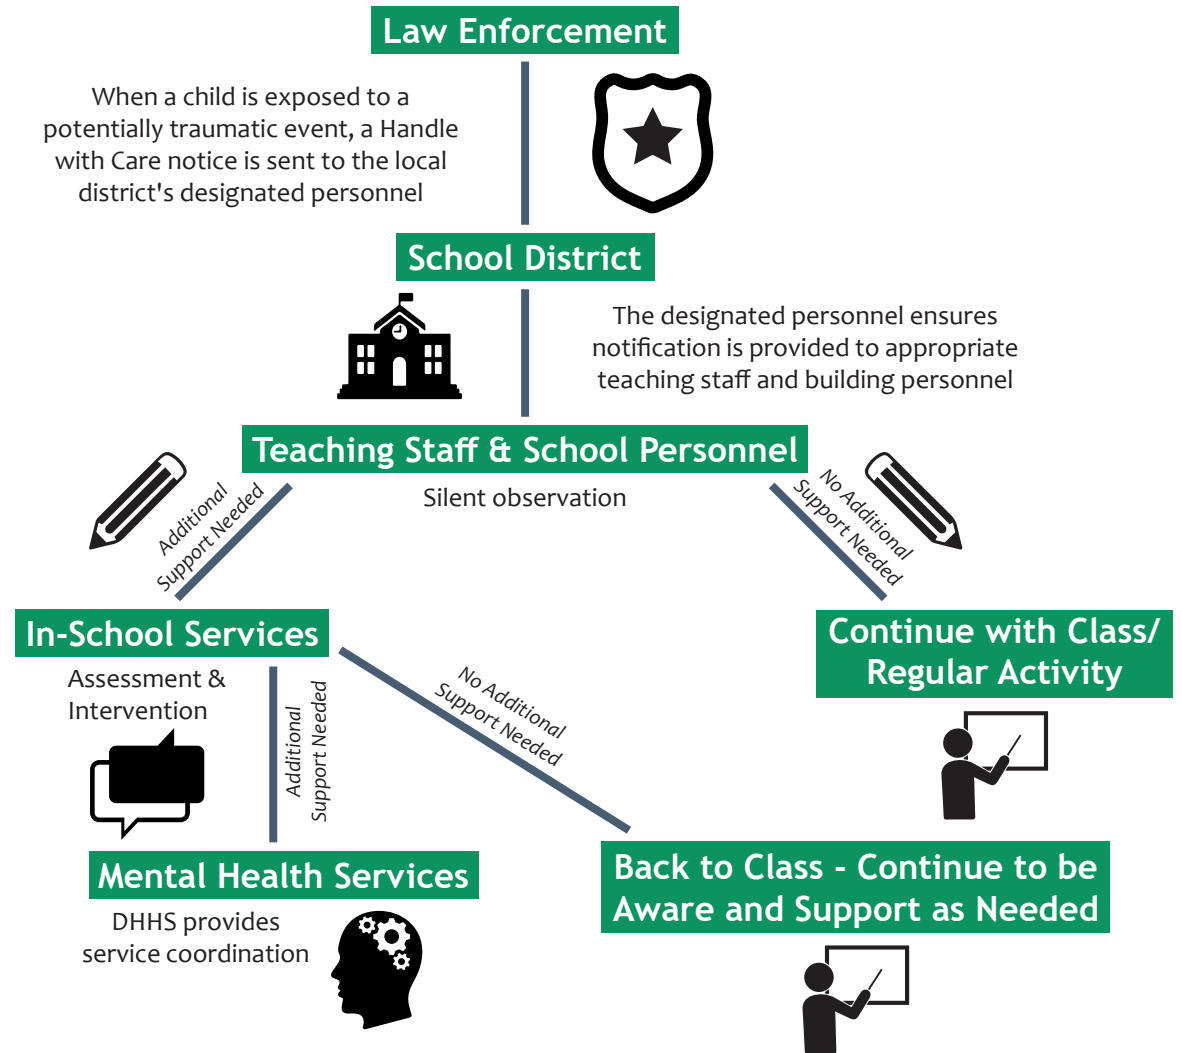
Law Enforcement

When a child is exposed to a potentially traumatic event, a Handle with Care notice is sent to the local district's designated personnel

School District

The designated personnel ensures notification is provided to appropriate teaching staff and building personnel

Teaching Staff & School Personnel

Silent observation

Additional Support Needed

No Additional Support Needed

In-School Services

Assessment & Intervention

Continue with Class/ Regular Activity

Additional Support Needed

No Additional Support Needed

Mental Health Services

DHHS provides service coordination

Back to Class - Continue to be Aware and Support as Needed